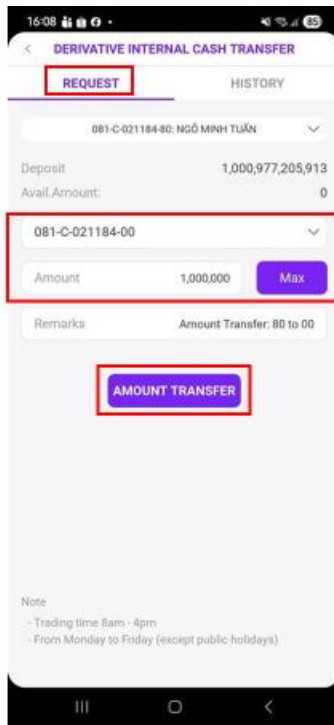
16:08

85

<

DERIVATIVE INTERNAL CASH TRANSFER

REQUEST

HISTORY

081-C-021184-80: NGÔ MINH TUẤN

Deposit

1,000,977,205,913

Avail.Amount:

0

081-C-021184-00

Amount

1,000,000

Max

Remarks

Amount Transfer: 80 to 00

AMOUNT TRANSFER

Note

- Trading time 8am - 4pm

- From Monday to Friday (except public holidays)